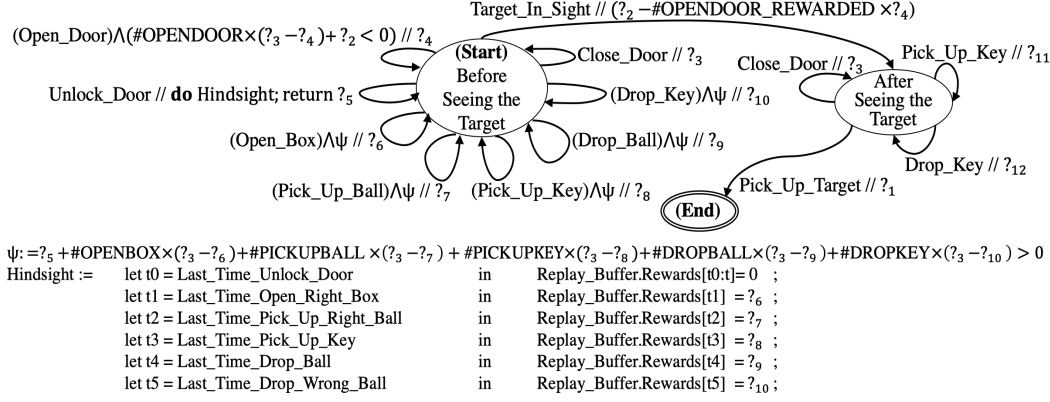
Target_In_Sight // $(?_2 - \#OPENDOOR\_REWARDED \times ?_4)$

(Open_Door)$\wedge$(#OPENDOOR$\times(?_3 - ?_4) + ?_2 < 0$) // $?_4$

(Start) Before Seeing the Target

Close_Door // $?_3$

Pick_Up_Key // $?_{11}$

Close_Door // $?_3$

After Seeing the Target

Unlock_Door // **do** Hindsight; return $?_5$

(Drop_Key)$\wedge\psi$ // $?_{10}$

(Open_Box)$\wedge\psi$ // $?_6$

(Drop_Ball)$\wedge\psi$ // $?_9$

Drop_Key // $?_{12}$

(Pick_Up_Ball)$\wedge\psi$ // $?_7$

(Pick_Up_Key)$\wedge\psi$ // $?_8$

Pick_Up_Target // $?_1$

(End)

$\psi := ?_5 + \#OPENBOX \times (?_3 - ?_6) + \#PICKUPBALL \times (?_3 - ?_7) + \#PICKUPKEY \times (?_3 - ?_8) + \#DROPBALL \times (?_3 - ?_9) + \#DROPKEY \times (?_3 - ?_{10}) > 0$

Hindsight := let t0 = Last_Time_Unlock_Door in Replay_Buffer.Rewards[t0:t]= 0 ;
let t1 = Last_Time_Open_Right_Box in Replay_Buffer.Rewards[t1] = $?_6$ ;
let t2 = Last_Time_Pick_Up_Right_Ball in Replay_Buffer.Rewards[t2] = $?_7$ ;
let t3 = Last_Time_Pick_Up_Key in Replay_Buffer.Rewards[t3] = $?_8$ ;
let t4 = Last_Time_Drop_Ball in Replay_Buffer.Rewards[t4] = $?_9$ ;
let t5 = Last_Time_Drop_Wrong_Ball in Replay_Buffer.Rewards[t5] = $?_{10}$ ;